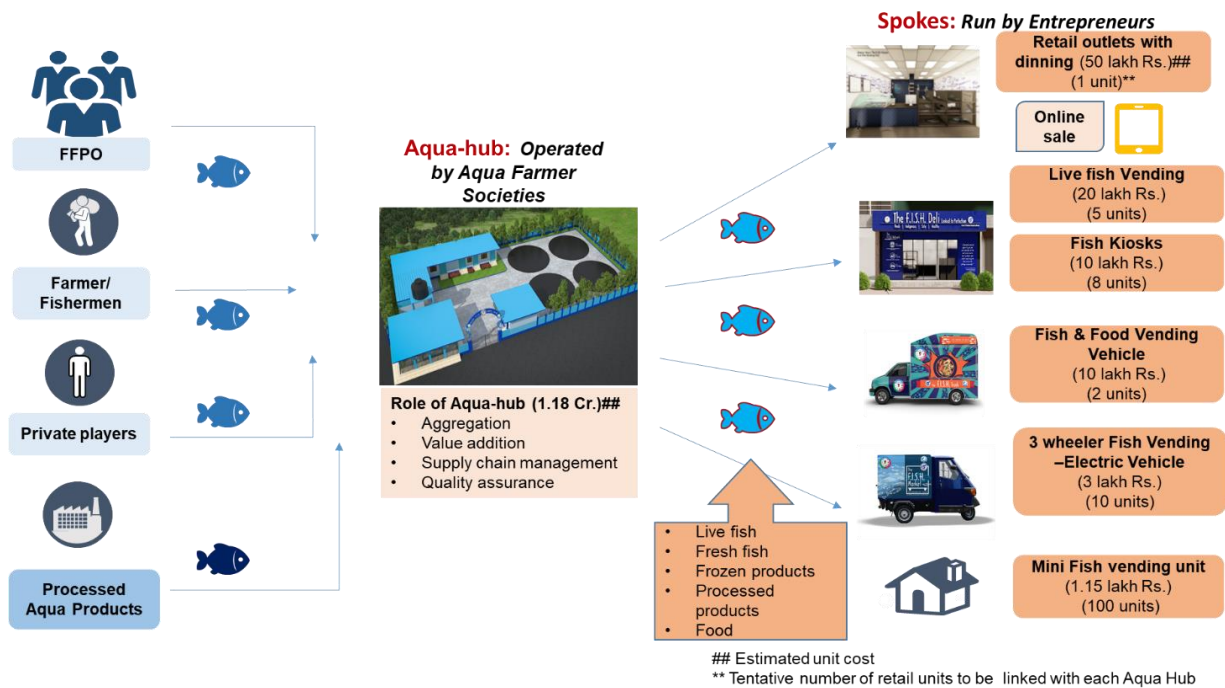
FFPO

Farmer/ Fishermen

Private players

Processed Aqua Products

Aqua-hub: Operated by Aqua Farmer Societies

Role of Aqua-hub (1.18 Cr.)##
• Aggregation
• Value addition
• Supply chain management
• Quality assurance

• Live fish
• Fresh fish
• Frozen products
• Processed products
• Food

Spokes: Run by Entrepreneurs

Retail outlets with dinning (50 lakh Rs.)## (1 unit)**

Online sale

Live fish Vending (20 lakh Rs.) (5 units)

The F.I.S.H. Deli

Fish Kiosks (10 lakh Rs.) (8 units)

Fish & Food Vending Vehicle (10 lakh Rs.) (2 units)

3 wheeler Fish Vending –Electric Vehicle (3 lakh Rs.) (10 units)

Mini Fish vending unit (1.15 lakh Rs.) (100 units)

## Estimated unit cost
** Tentative number of retail units to be linked with each Aqua Hub